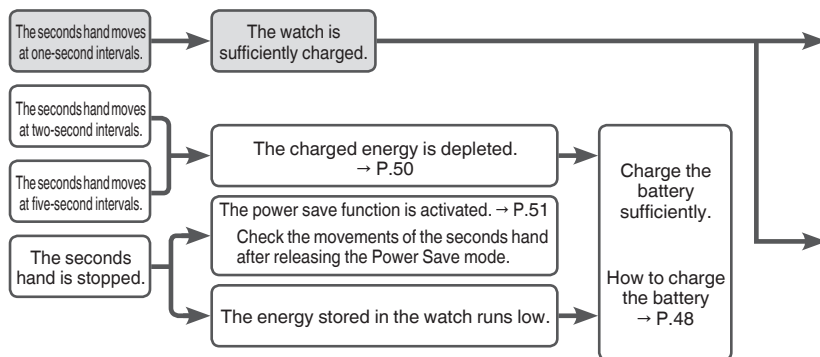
The seconds hand moves at one-second intervals.

The watch is sufficiently charged.

The seconds hand moves at two-second intervals.

The seconds hand moves at five-second intervals.

The charged energy is depleted. → P.50

Charge the battery sufficiently.

How to charge the battery → P.48

The seconds hand is stopped.

The power save function is activated. → P.51

Check the movements of the seconds hand after releasing the Power Save mode.

The energy stored in the watch runs low.